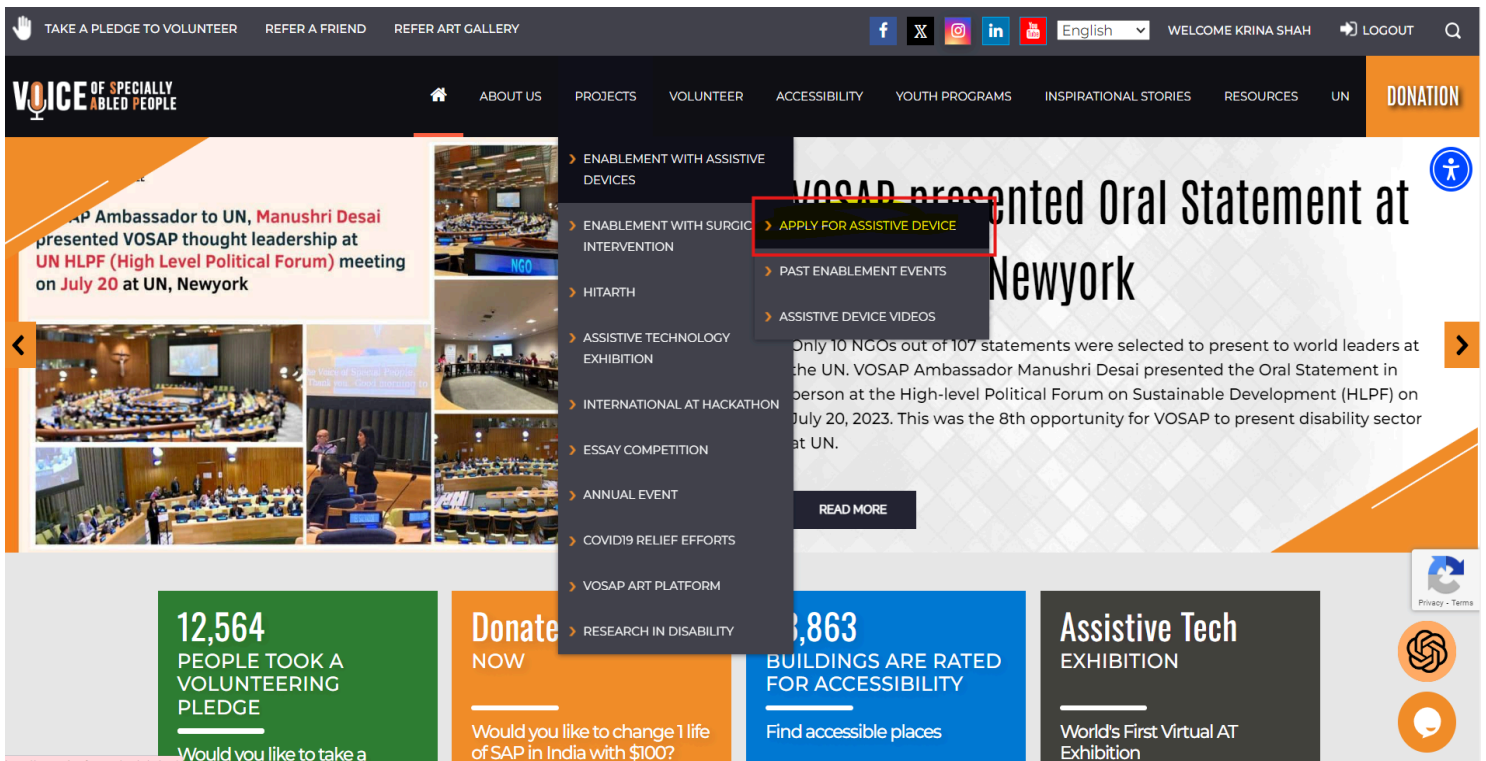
TAKE A PLEDGE TO VOLUNTEER REFER A FRIEND REFER ART GALLERY

English WELCOME KRINA SHAH LOGOUT

VOICE OF SPECIALLY ABLED PEOPLE

ABOUT US PROJECTS VOLUNTEER ACCESSIBILITY YOUTH PROGRAMS INSPIRATIONAL STORIES RESOURCES UN DONATION

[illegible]AP Ambassador to UN, Manushri Desai presented VOSAP thought leadership at UN HLPF (High Level Political Forum) meeting on July 20 at UN, Newyork

NGO

ENABLEMENT WITH ASSISTIVE DEVICES
ENABLEMENT WITH SURGIC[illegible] INTERVENTION
HITARTH
ASSISTIVE TECHNOLOGY EXHIBITION
INTERNATIONAL AT HACKATHON
ESSAY COMPETITION
ANNUAL EVENT
COVID19 RELIEF EFFORTS
VOSAP ART PLATFORM
RESEARCH IN DISABILITY

APPLY FOR ASSISTIVE DEVICE
PAST ENABLEMENT EVENTS
ASSISTIVE DEVICE VIDEOS

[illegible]nted Oral Statement at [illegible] Newyork

Only 10 NGOs out of 107 statements were selected to present to world leaders at the UN. VOSAP Ambassador Manushri Desai presented the Oral Statement in person at the High-level Political Forum on Sustainable Development (HLPF) on July 20, 2023. This was the 8th opportunity for VOSAP to present disability sector at UN.

READ MORE

Privacy - Terms

12,564
PEOPLE TOOK A VOLUNTEERING PLEDGE
Would you like to take a

Donate
NOW
Would you like to change 1 life of SAP in India with $100?

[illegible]3,863
BUILDINGS ARE RATED FOR ACCESSIBILITY
Find accessible places

Assistive Tech
EXHIBITION
World's First Virtual AT Exhibition